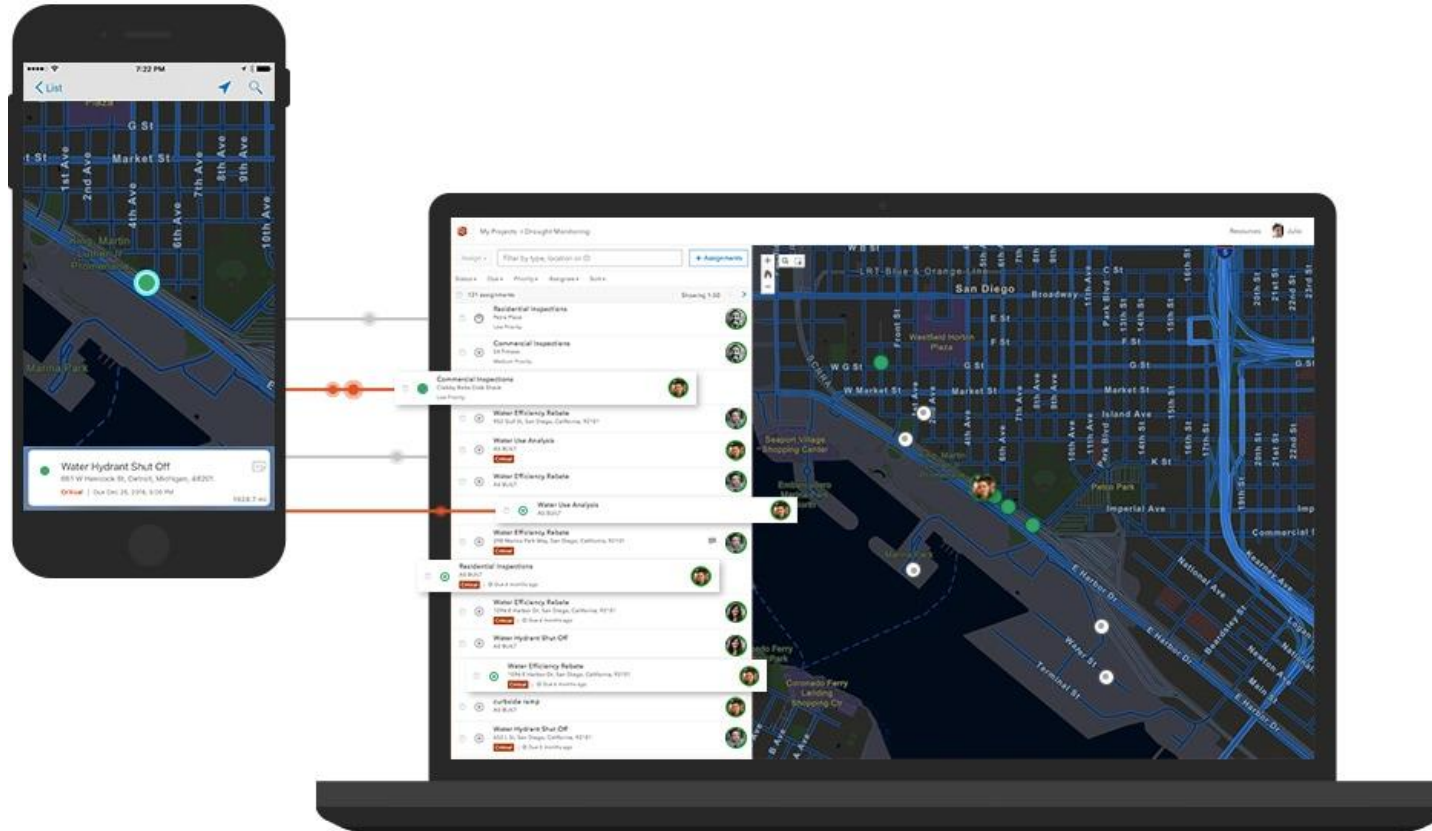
7:22 PM

List

Plaza

G St

Market St

1st Ave

2nd Ave

4th Ave

6th Ave

7th Ave

8th Ave

9th Ave

10th Ave

Martin Luther Promenade

Marina Park

Water Hydrant Shut Off

661 W Hancock St, Detroit, Michigan, 48201

Critical | Due Dec 26, 2016, 5:00 PM

My Projects > Drought Monitoring

Resources

Julie

Filter by type, location or ID

+ Assignments

121 assignments

Showing 1-50

Residential Inspections

Low Priority

Commercial Inspections

Medium Priority

Commercial Inspections

Low Priority

Water Efficiency Rebate

Water Use Analysis

Critical

Water Efficiency Rebate

Water Use Analysis

Water Efficiency Rebate

Critical

Residential Inspections

Critical

Water Efficiency Rebate

Critical

Water Hydrant Shut Off

Water Efficiency Rebate

Critical

curbside ramp

Water Hydrant Shut Off

Critical

San Diego

Broadway

Westfield Horton Plaza

W G St

G St

F St

E St

C St

W Market St

Market St

Island Ave

K St

Imperial Ave

Commercial

Seaport Village Shopping Center

Petco Park

Marina Park

E Harbor Dr

National Ave

Water St

Terminal St

Coronado Ferry Landing Shopping Ctr

Front St

5th Ave

6th Ave

7th Ave

8th Ave

9th Ave

10th Ave

11th Ave

Park Blvd

13th St

14th St

15th St

16th St

17th St

19th St

20th St

21st St

22nd St

LRT-Blue & Orange-Line

Newton Ave

Kearney Ave